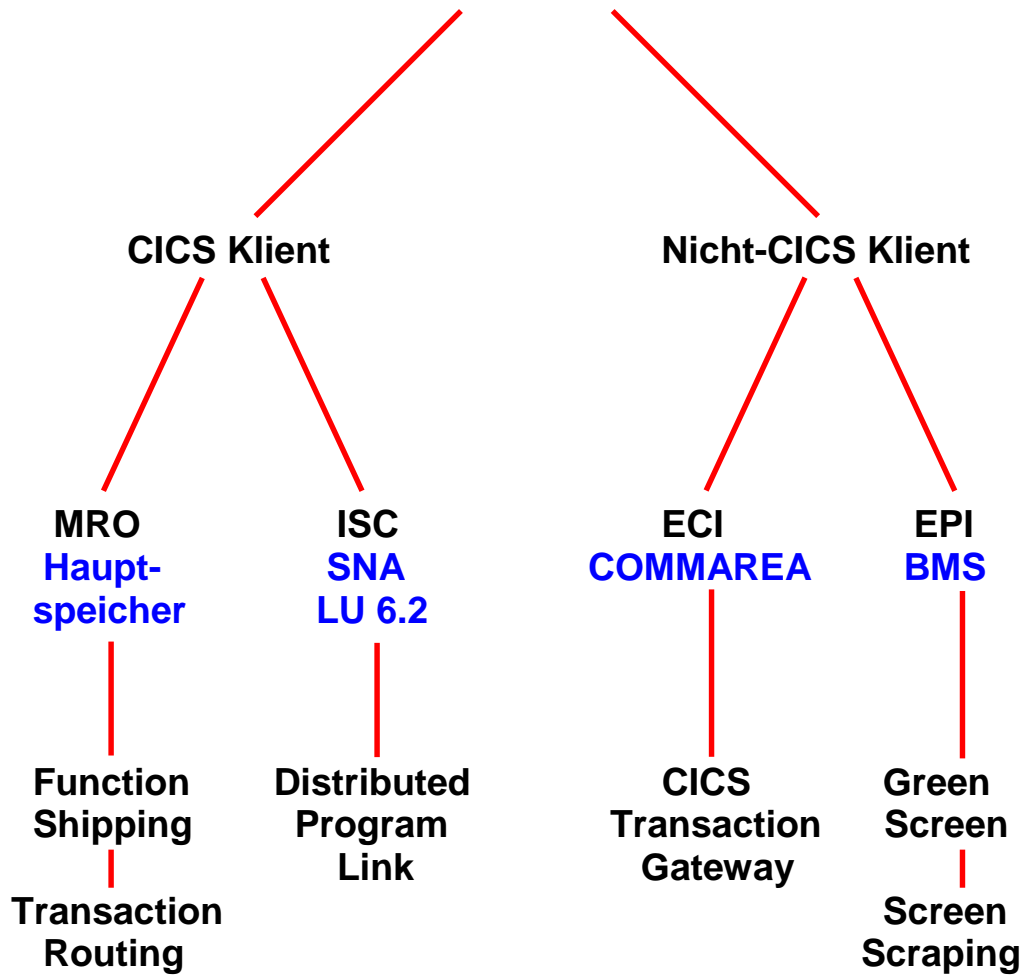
CICS Klient

Nicht-CICS Klient

MRO
Hauptspeicher

ISC
SNA
LU 6.2

ECI
COMMAREA

EPI
BMS

Function Shipping

Transaction Routing

Distributed Program Link

CICS Transaction Gateway

Green Screen

Screen Scraping